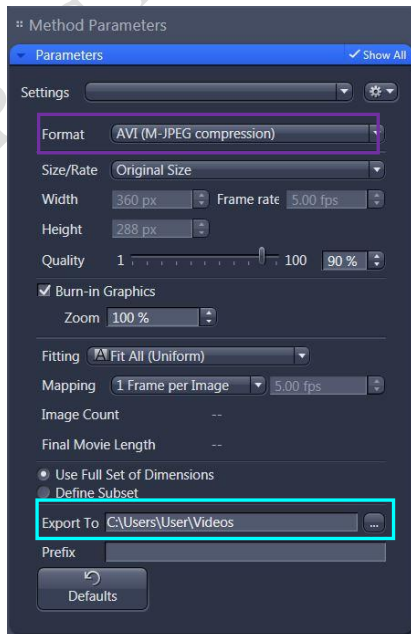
Method Parameters

Parameters

Show All

Settings

Format AVI (M-JPEG compression)

Size/Rate Original Size

Width 360 px Frame rate 5.00 fps

Height 288 px

Quality 1 100 90 %

Burn-in Graphics

Zoom 100 %

Fitting Fit All (Uniform)

Mapping 1 Frame per Image 5.00 fps

Image Count --

Final Movie Length --

Use Full Set of Dimensions

Define Subset

Export To C:\Users\User\Videos ...

Prefix

Defaults